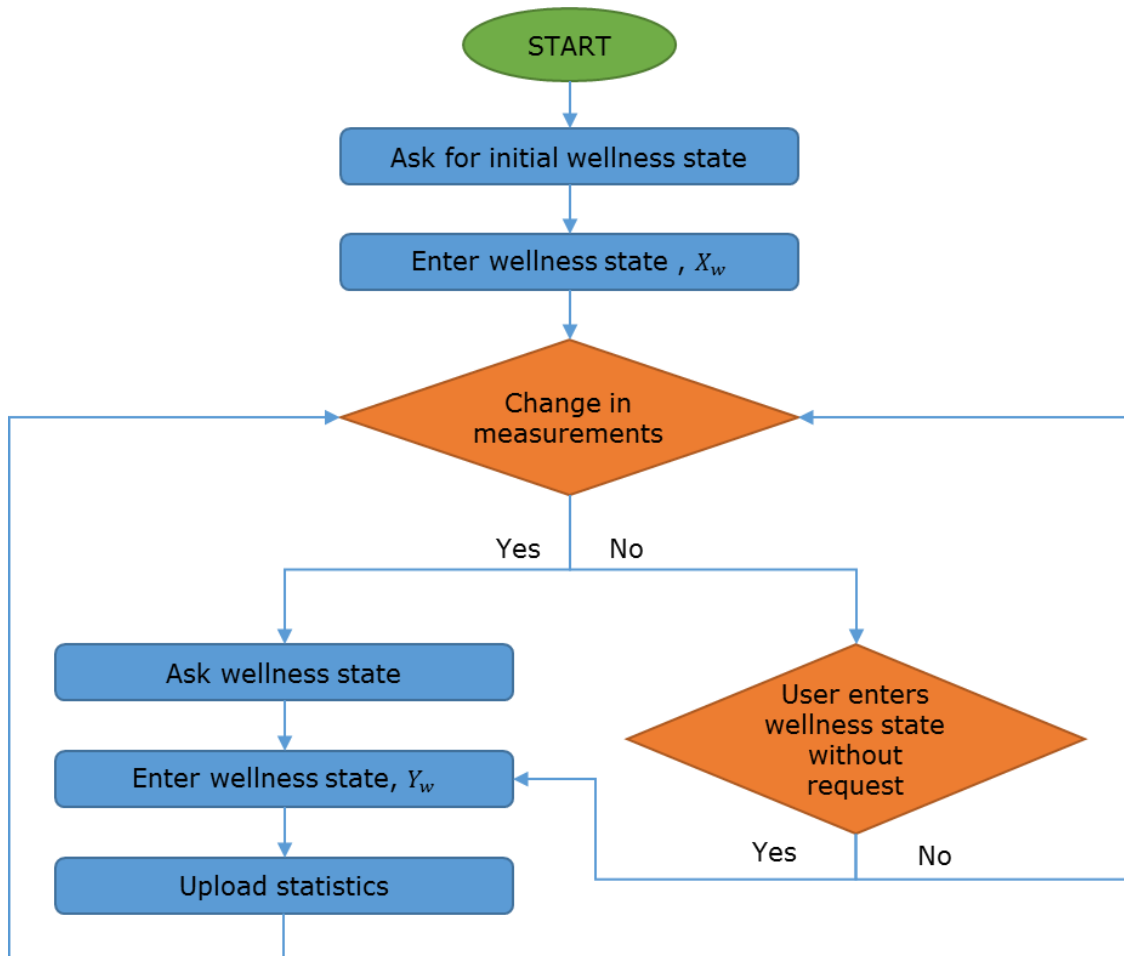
START

Ask for initial wellness state

Enter wellness state , $X_w$

Change in measurements

Yes

No

Ask wellness state

User enters wellness state without request

Enter wellness state, $Y_w$

Yes

No

Upload statistics